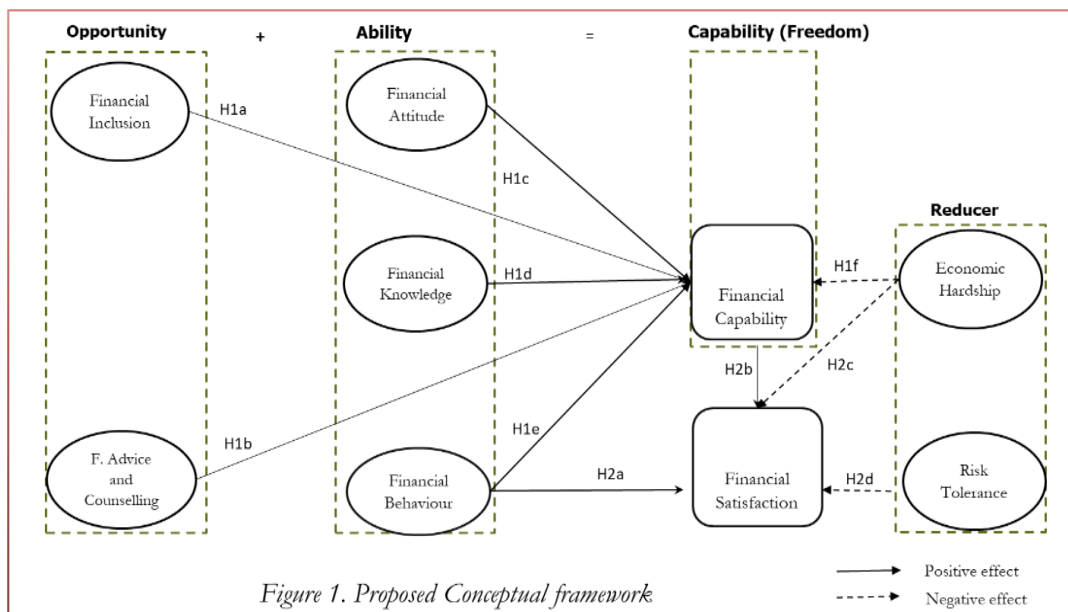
Opportunity + Ability = Capability (Freedom)

Financial Inclusion

H1a

Financial Attitude

H1c

Reducer

Financial Knowledge

H1d

Financial Capability

H1f

Economic Hardship

H2b

H2c

H1b

H1e

F. Advice and Counselling

Financial Behaviour

H2a

Financial Satisfaction

H2d

Risk Tolerance

Figure 1. Proposed Conceptual framework

Positive effect

Negative effect